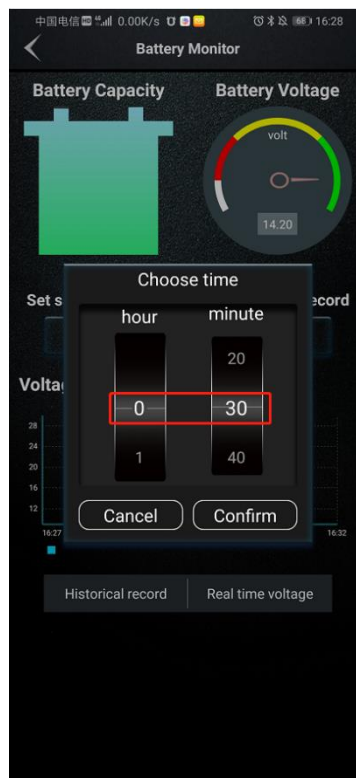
中国电信 0.00K/s 68 16:28
Battery Monitor

Battery Capacity
Battery Voltage
volt
14.20

Set s
ecord
Voltag
28
24
20
16
12
16:27
16:32

Choose time
hour
minute
20
0
30
1
40
Cancel
Confirm

Historical record
Real time voltage